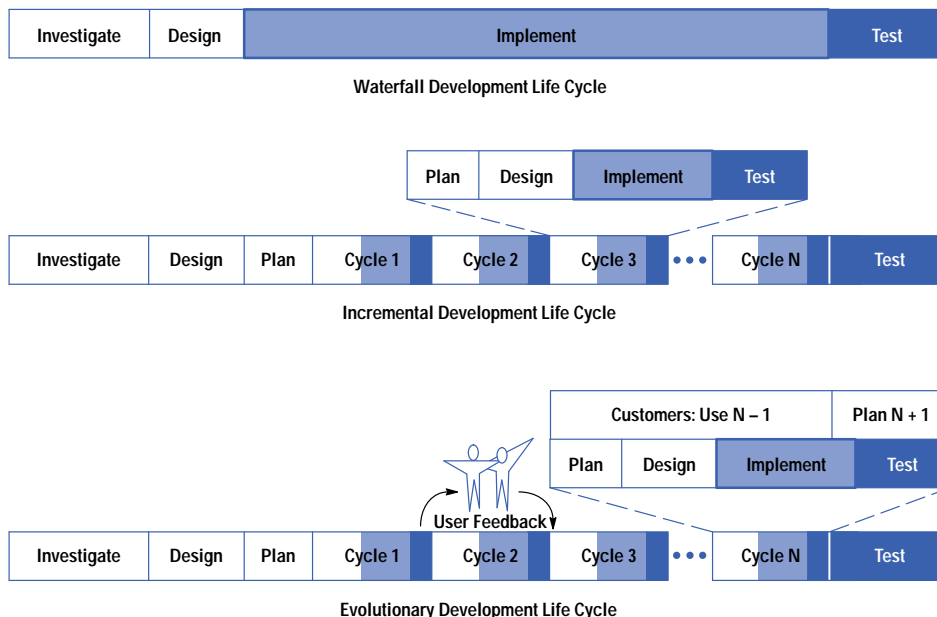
Investigate | Design | Implement | Test

Waterfall Development Life Cycle

Plan | Design | Implement | Test

Investigate | Design | Plan | Cycle 1 | Cycle 2 | Cycle 3 | • • • | Cycle N | Test

Incremental Development Life Cycle

Customers: Use N – 1 | Plan N + 1

Plan | Design | Implement | Test

User Feedback

Investigate | Design | Plan | Cycle 1 | Cycle 2 | Cycle 3 | • • • | Cycle N | Test

Evolutionary Development Life Cycle